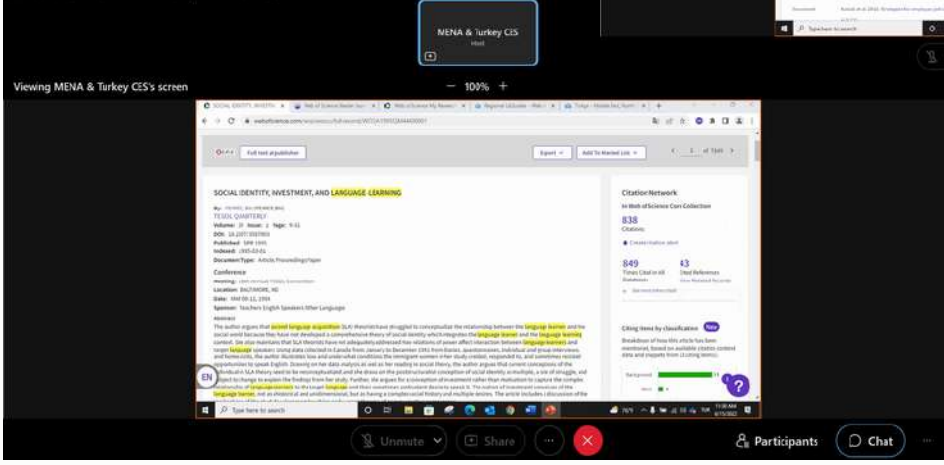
MENA & Turkey CES
Host

Viewing MENA & Turkey CES's screen

100%

Full text at publisher

Export
Add To Marked List
1 of 1

SOCIAL IDENTITY, INVESTMENT, AND LANGUAGE LEARNING

TESOL QUARTERLY

Conference

Citation Network
In Web of Science Core Collection
838
Citations
849
43

Citing items by classification

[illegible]

Type here to search

Type here to search

Unmute
Share
Participants
Chat